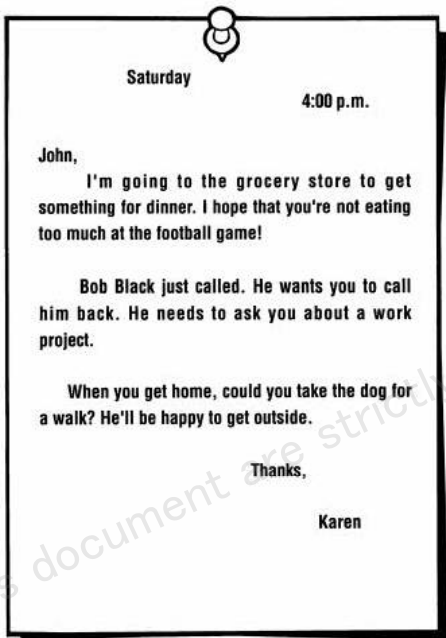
Saturday

4:00 p.m.

John,

I'm going to the grocery store to get something for dinner. I hope that you're not eating too much at the football game!

Bob Black just called. He wants you to call him back. He needs to ask you about a work project.

When you get home, could you take the dog for a walk? He'll be happy to get outside.

Thanks,

Karen

s document are strictl